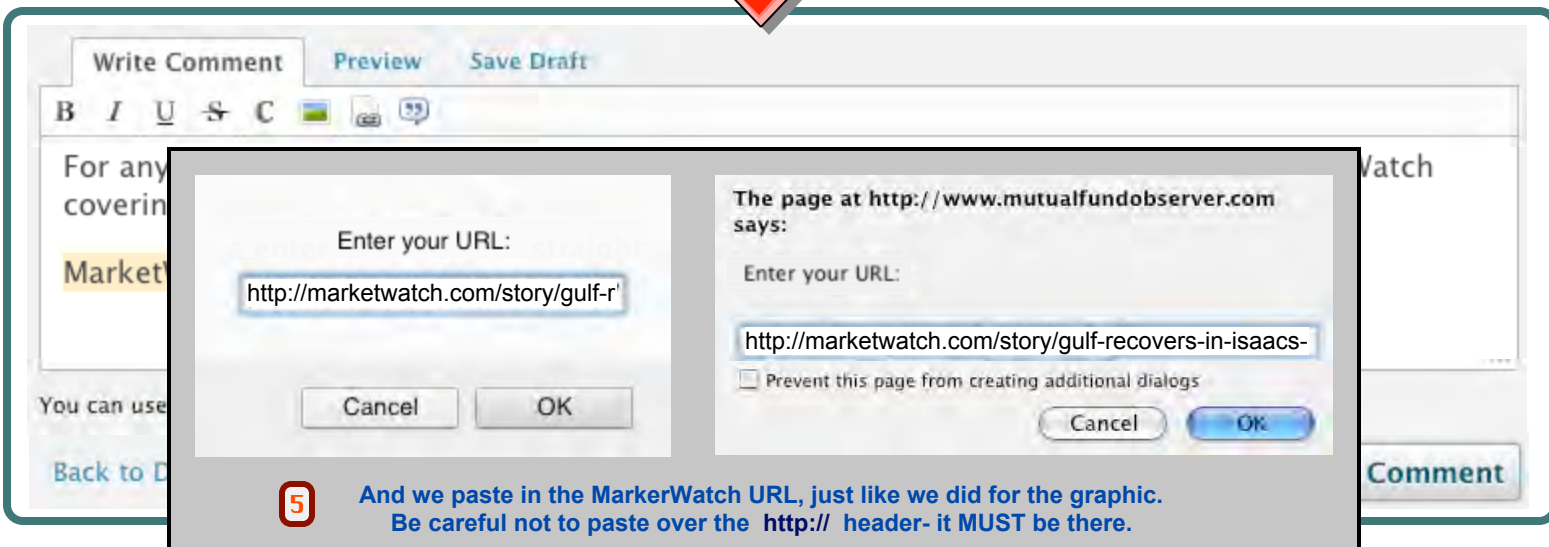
Write Comment Preview Save Draft

B I U S C

For any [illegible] Watch coverin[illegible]

MarketW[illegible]

You can use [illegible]

Back to D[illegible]

Comment

Enter your URL:

http://marketwatch.com/story/gulf-r

Cancel OK

The page at http://www.mutualfundobserver.com says:

Enter your URL:

http://marketwatch.com/story/gulf-recovers-in-isaacs-

Prevent this page from creating additional dialogs

Cancel OK

5

And we paste in the MarkerWatch URL, just like we did for the graphic. Be careful not to paste over the http:// header- it MUST be there.